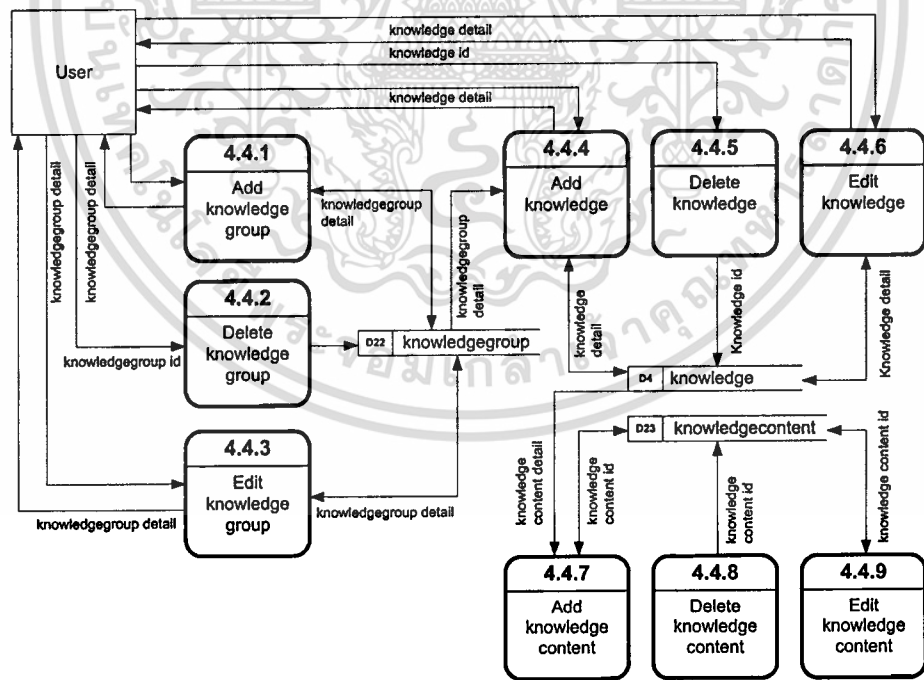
User

knowledge detail

knowledge id

knowledge detail

4.4.1
Add knowledge group

knowledgegroup detail

knowledgegroup detail

knowledgegroup detail

knowledgegroup detail

4.4.4
Add knowledge

4.4.5
Delete knowledge

4.4.6
Edit knowledge

4.4.2
Delete knowledge group

knowledgegroup id

D22 knowledgegroup

knowledge detail

Knowledge id

Knowledge detail

D4 knowledge

D23 knowledgecontent

4.4.3
Edit knowledge group

knowledgegroup detail

knowledgegroup detail

knowledge content detail

knowledge content id

knowledge content id

knowledge content id

4.4.7
Add knowledge content

4.4.8
Delete knowledge content

4.4.9
Edit knowledge content